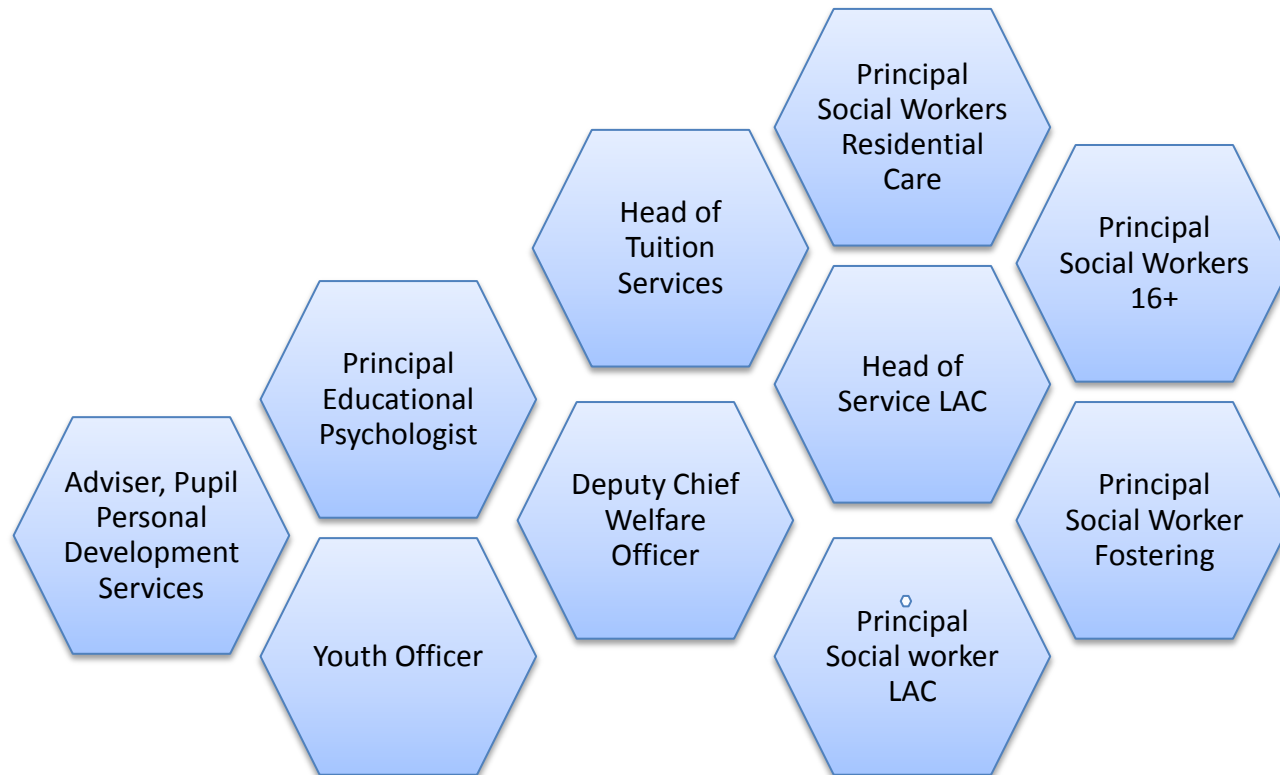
Principal Social Workers Residential Care

Head of Tuition Services

Principal Social Workers 16+

Principal Educational Psychologist

Head of Service LAC

Adviser, Pupil Personal Development Services

Deputy Chief Welfare Officer

Principal Social Worker Fostering

Youth Officer

Principal Social worker LAC